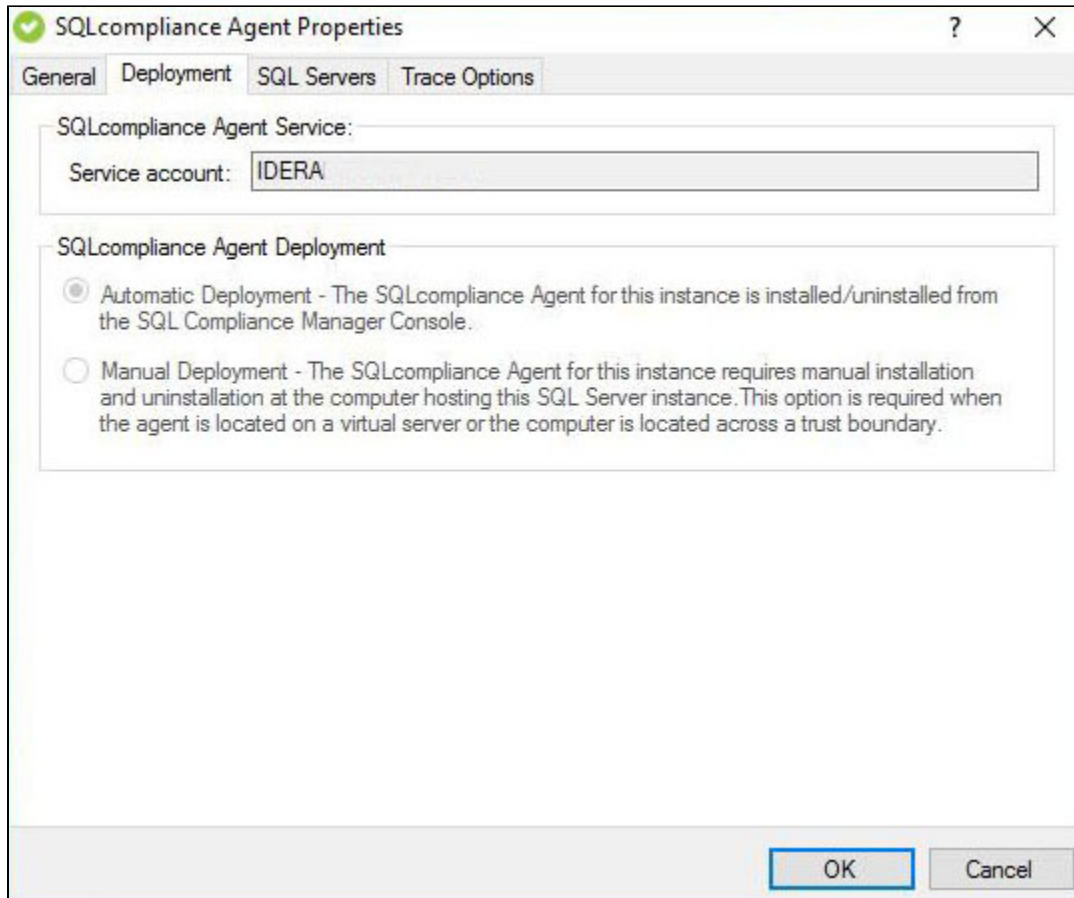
SQLcompliance Agent Properties
?
X
General
Deployment
SQL Servers
Trace Options

SQLcompliance Agent Service:
Service account: IDERA

SQLcompliance Agent Deployment
Automatic Deployment - The SQLcompliance Agent for this instance is installed/uninstalled from the SQL Compliance Manager Console.

Manual Deployment - The SQLcompliance Agent for this instance requires manual installation and uninstallation at the computer hosting this SQL Server instance.This option is required when the agent is located on a virtual server or the computer is located across a trust boundary.

OK
Cancel